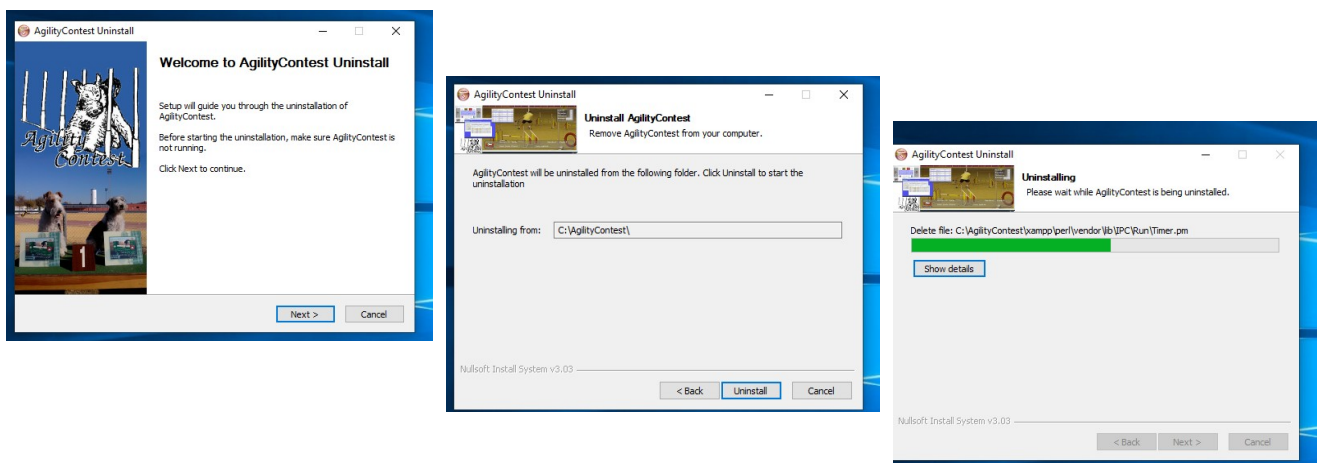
AgilityContest Uninstall

Agility Contest

1

Welcome to AgilityContest Uninstall

Setup will guide you through the uninstallation of AgilityContest.

Before starting the uninstallation, make sure AgilityContest is not running.

Click Next to continue.

Next >
Cancel

AgilityContest Uninstall

Uninstall AgilityContest
Remove AgilityContest from your computer.

AgilityContest will be uninstalled from the following folder. Click Uninstall to start the uninstallation

Uninstalling from: C:\AgilityContest\

Nullsoft Install System v3.03

< Back
Uninstall
Cancel

AgilityContest Uninstall

Uninstalling
Please wait while AgilityContest is being uninstalled.

Delete file: C:\AgilityContest\xampp\perl\vendor\lib\IPC\Run\Timer.pm

Show details

Nullsoft Install System v3.03

< Back
Next >
Cancel